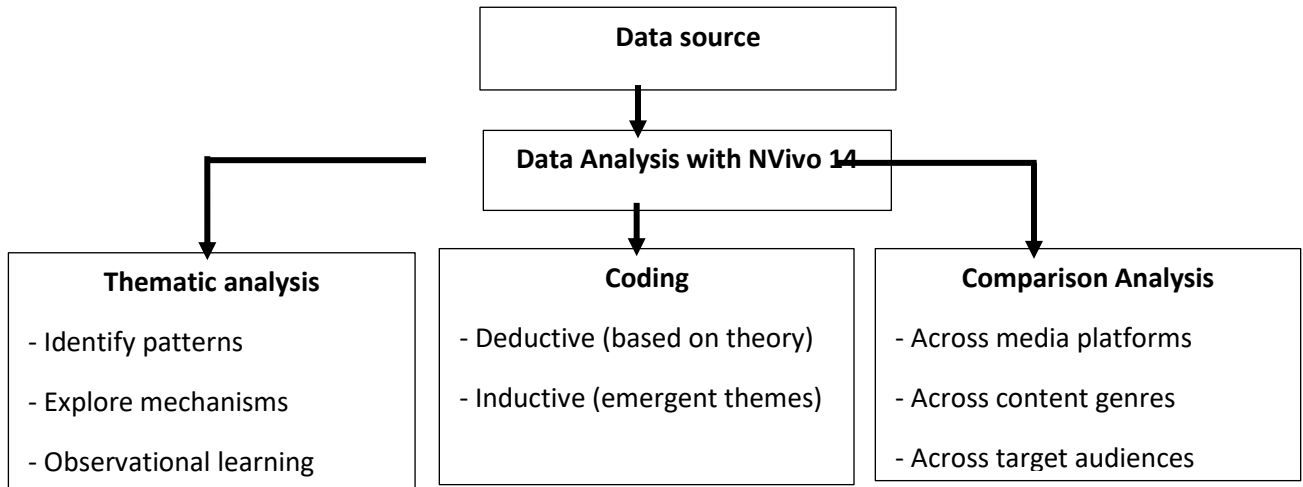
Data source

Data Analysis with NVivo 14

Thematic analysis
- Identify patterns
- Explore mechanisms
- Observational learning

Coding
- Deductive (based on theory)
- Inductive (emergent themes)

Comparison Analysis
- Across media platforms
- Across content genres
- Across target audiences